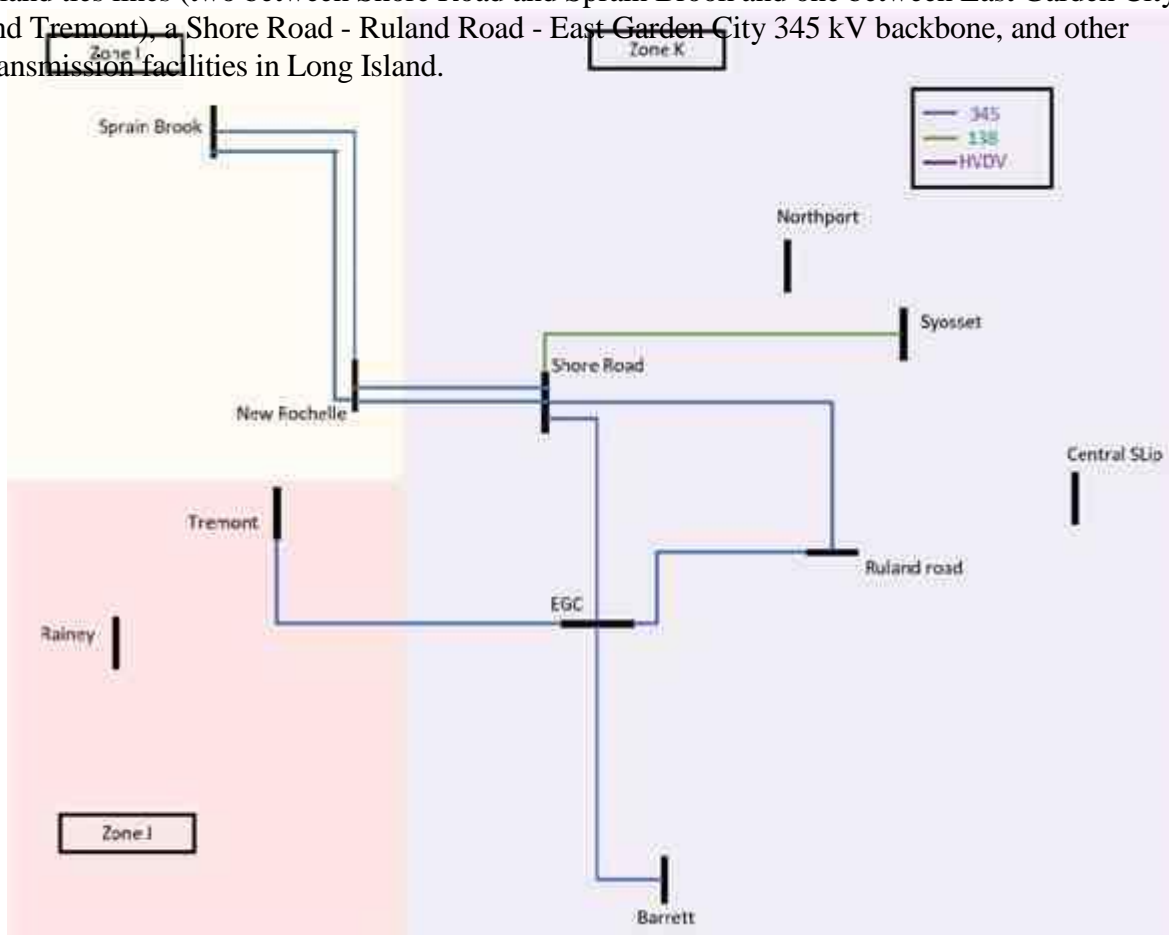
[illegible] and ties lines (two between Shore Road and Sprain Brook and one between East Garden City and Tremont), a Shore Road - Ruland Road - East Garden City 345 kV backbone, and other transmission facilities in Long Island.

Zone I

Zone K

345
138
HVDV

Sprain Brook

Northport

Syosset

Shore Road

New Rochelle

Central SLip

Tremont

Ruland road

EGC

Rainey

Zone J

Barrett